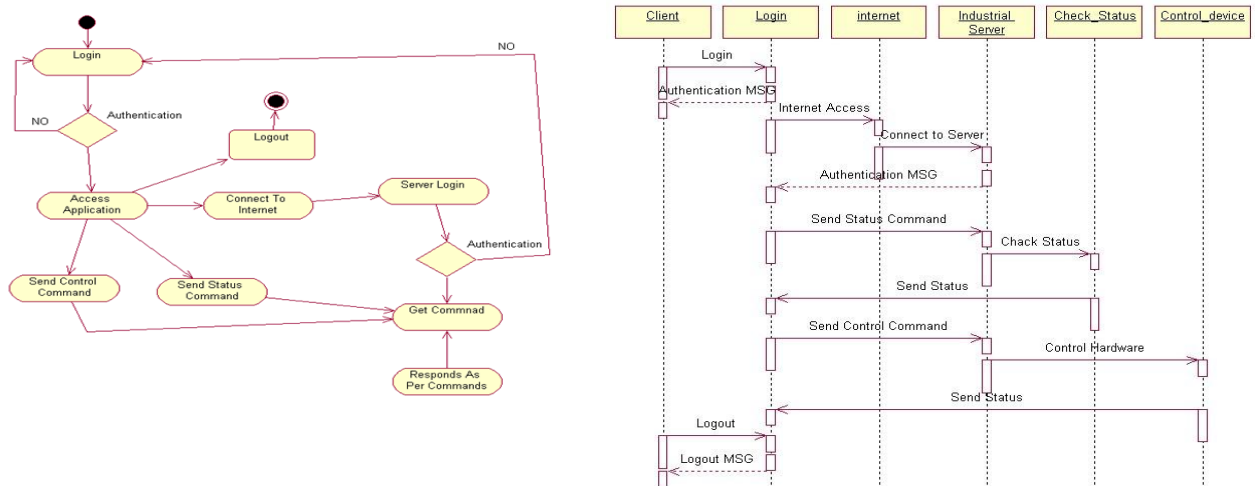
Login
NO
Authentication
NO
Logout
Access Application
Connect To Internet
Server Login
Authentication
Send Control Command
Send Status Command
Get Commnad
Responds As Per Commands

Client
Login
internet
Industrial Server
Check_Status
Control_device
Login
Authentication MSG
Internet Access
Connect to Server
Authentication MSG
Send Status Command
Chack Status
Send Status
Send Control Command
Control Hardware
Send Status
Logout
Logout MSG